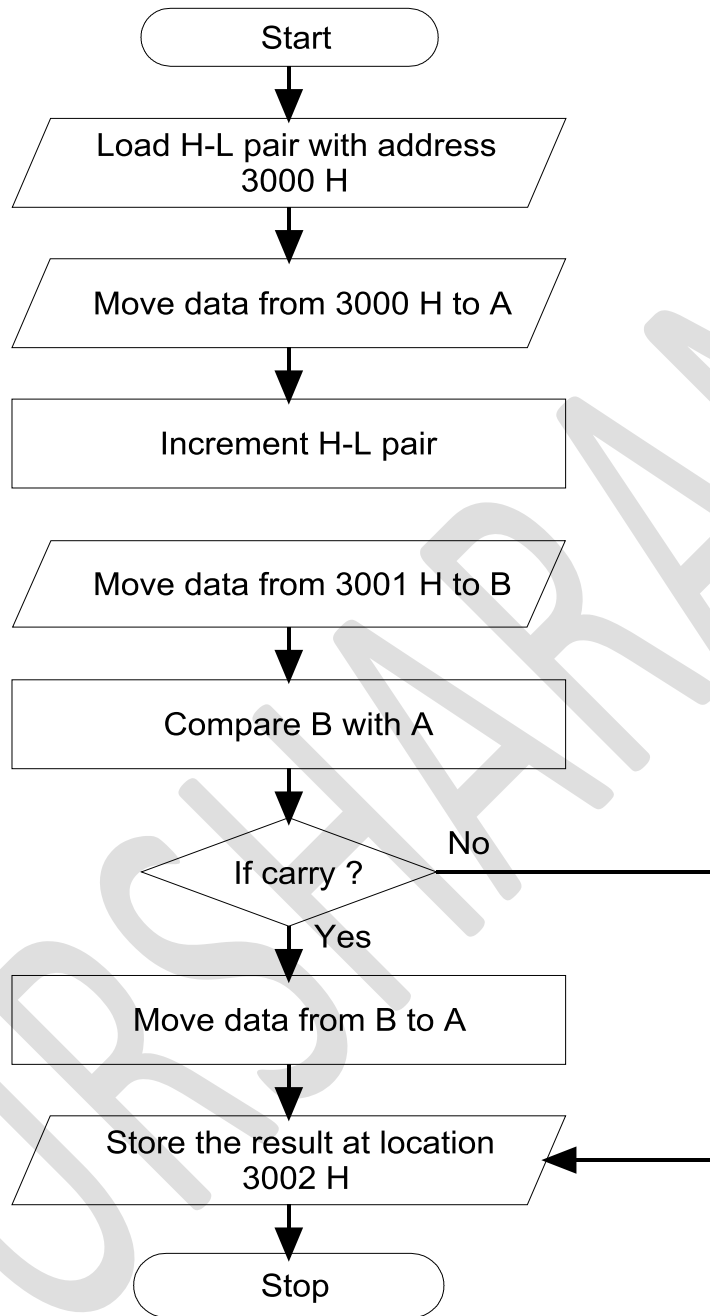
Start

Load H-L pair with address 3000 H

Move data from 3000 H to A

Increment H-L pair

Move data from 3001 H to B

Compare B with A

If carry ?

No

Yes

Move data from B to A

Store the result at location 3002 H

Stop